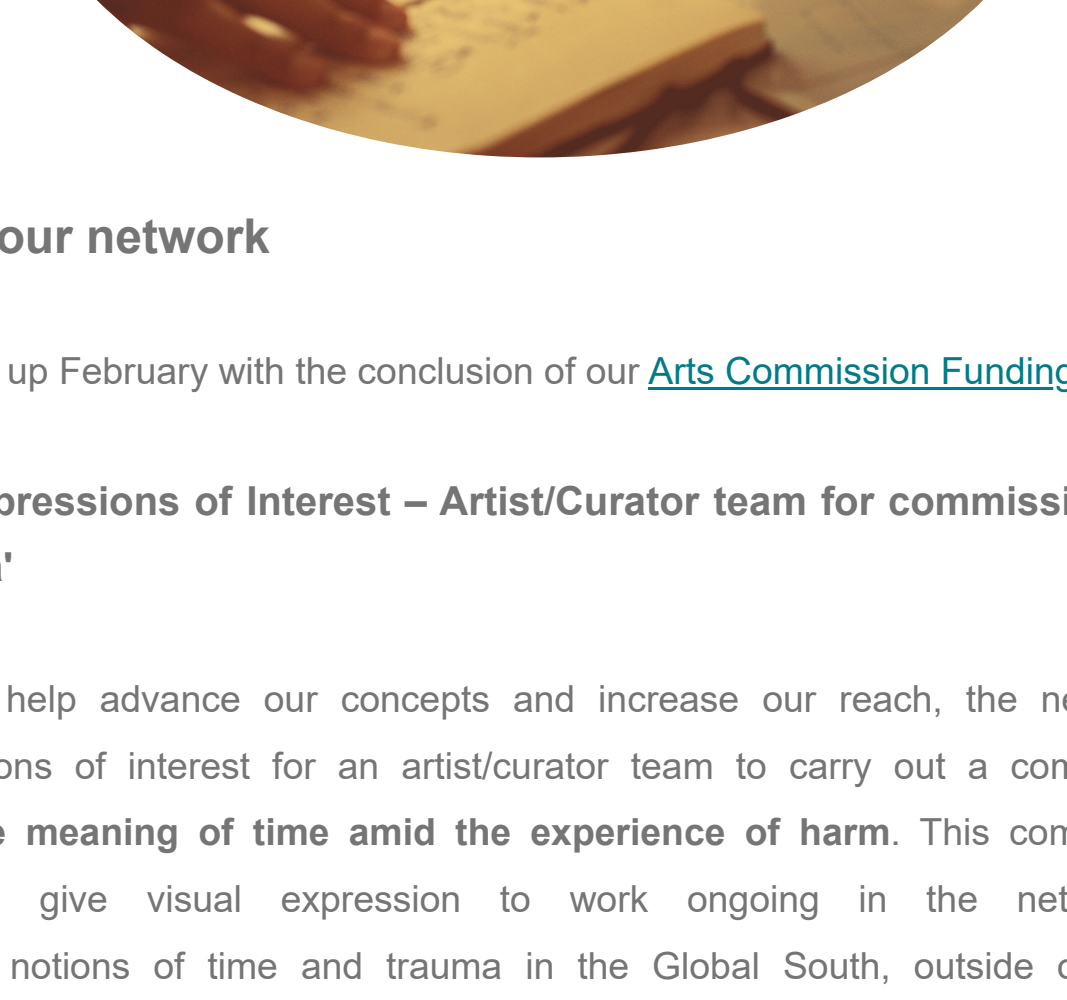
our network

up February with the conclusion of our Arts Commission Funding

pressions of Interest – Artist/Curator team for commissi
'

help advance our concepts and increase our reach, the ne
ons of interest for an artist/curator team to carry out a con
e meaning of time amid the experience of harm. This com
give visual expression to work ongoing in the net
notions of time and trauma in the Global South, outside c